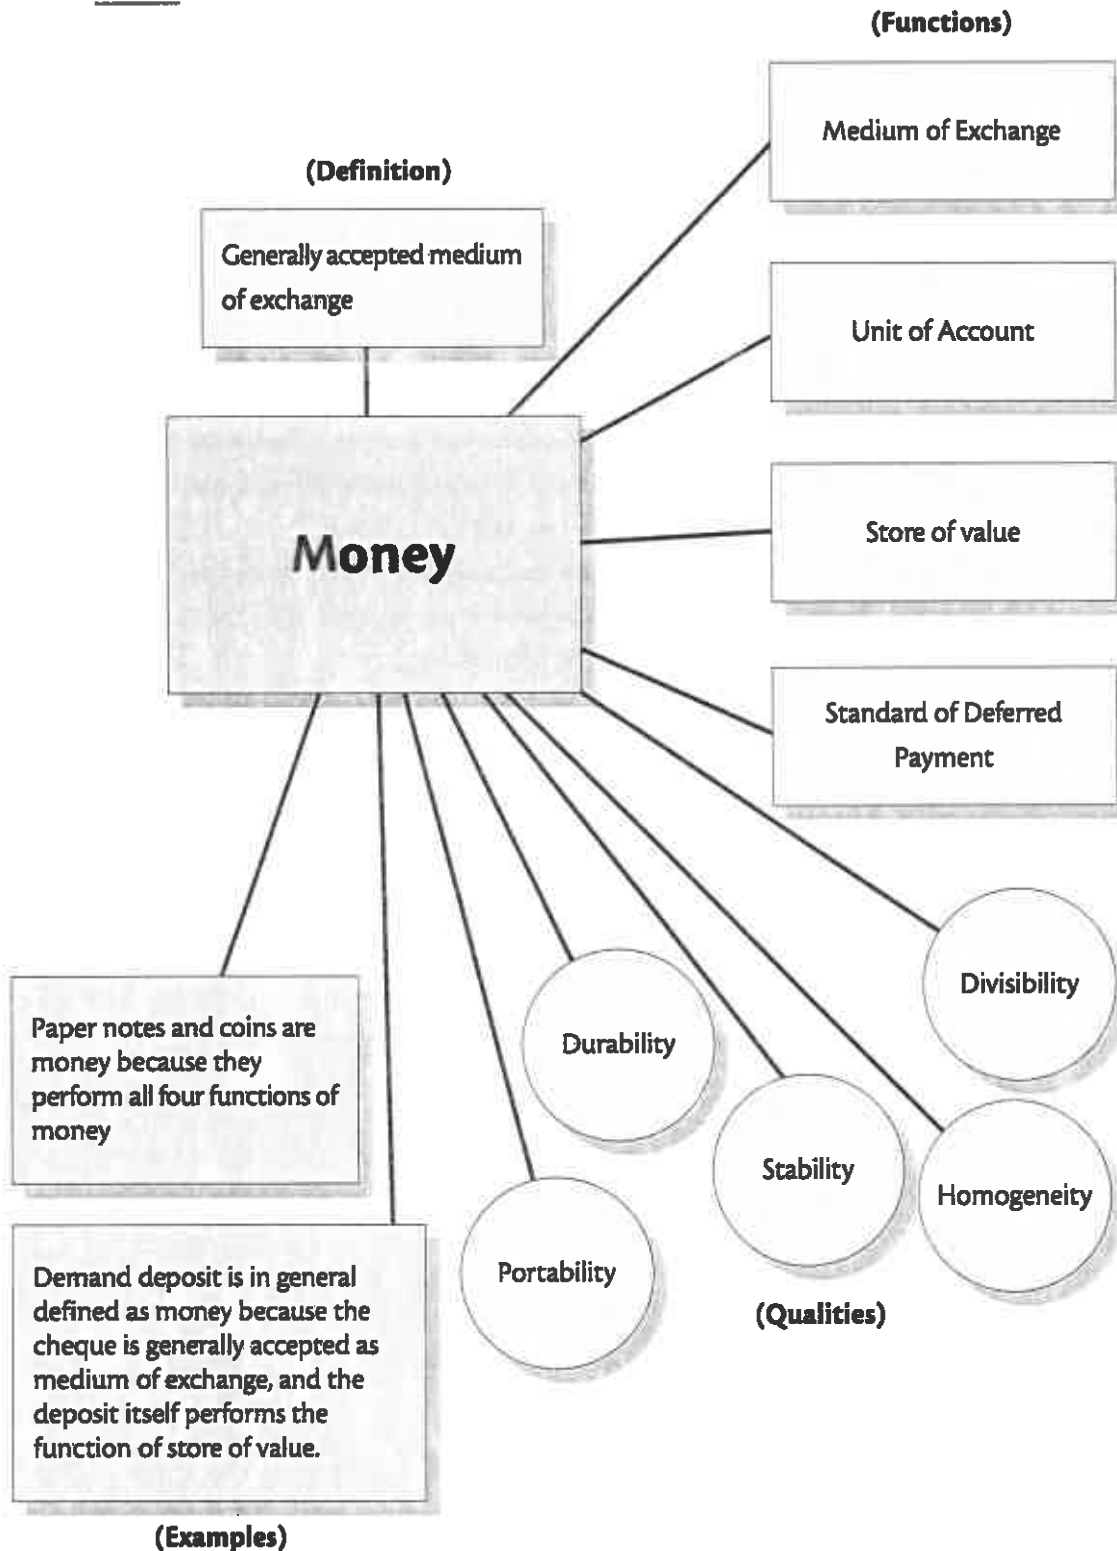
(Functions)

Medium of Exchange

(Definition)

Generally accepted medium of exchange

Unit of Account

Money

Store of value

Standard of Deferred Payment

Divisibility

Paper notes and coins are money because they perform all four functions of money

Durability

Stability

Homogeneity

Portability

Demand deposit is in general defined as money because the cheque is generally accepted as medium of exchange, and the deposit itself performs the function of store of value.

(Qualities)

(Examples)